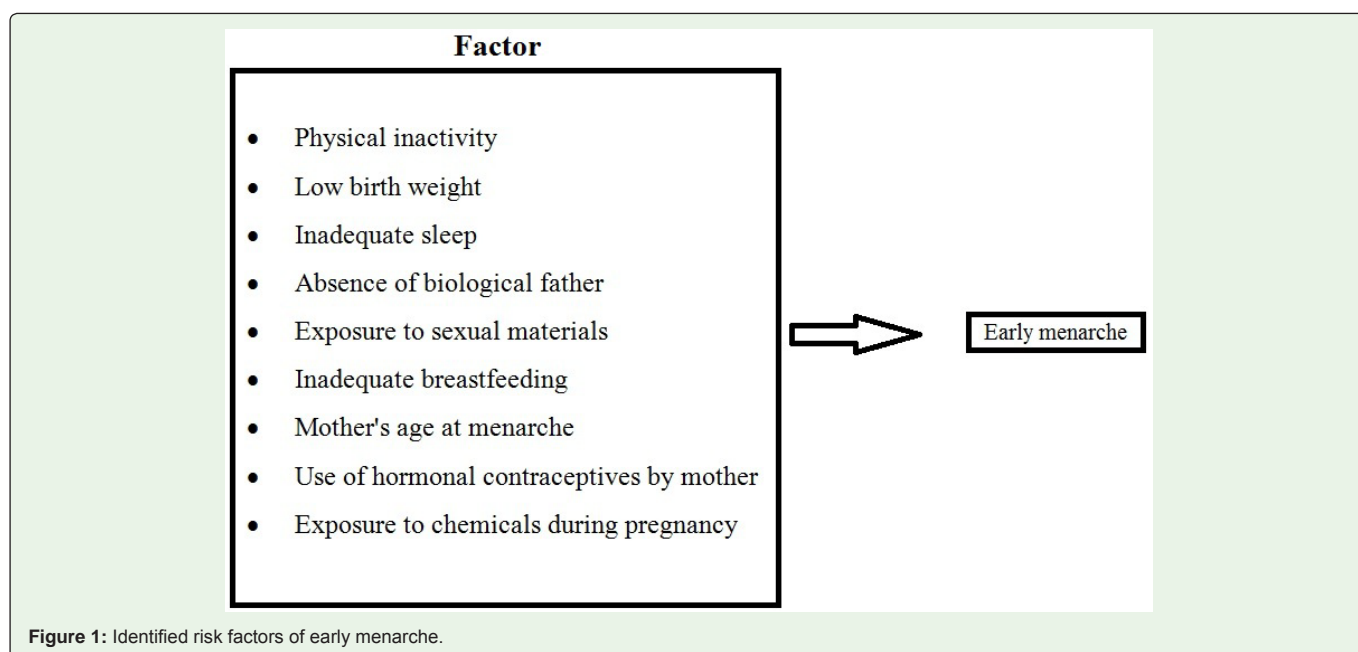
Factor

- Physical inactivity
- Low birth weight
- Inadequate sleep
- Absence of biological father
- Exposure to sexual materials
- Inadequate breastfeeding
- Mother's age at menarche
- Use of hormonal contraceptives by mother
- Exposure to chemicals during pregnancy

Early menarche

Figure 1: Identified risk factors of early menarche.